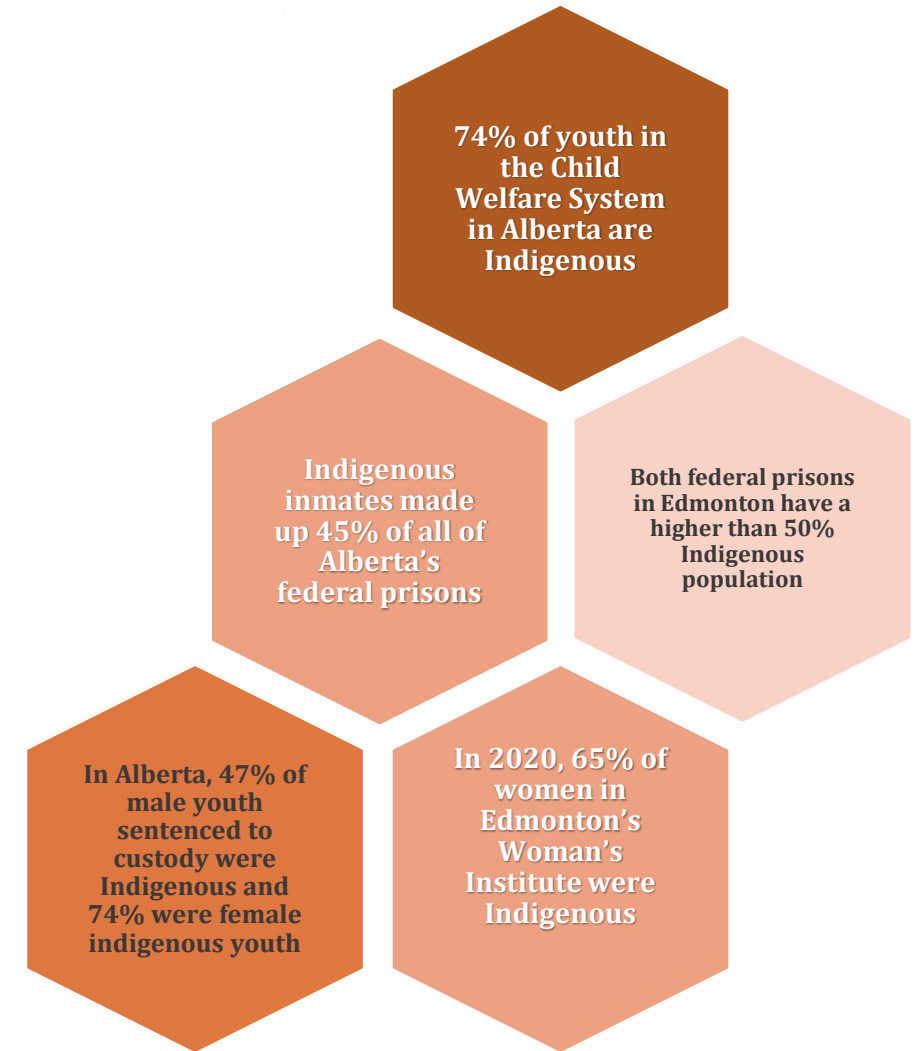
74% of youth in the Child Welfare System in Alberta are Indigenous

Indigenous inmates made up 45% of all of Alberta's federal prisons

Both federal prisons in Edmonton have a higher than 50% Indigenous population

In Alberta, 47% of male youth sentenced to custody were Indigenous and 74% were female indigenous youth

In 2020, 65% of women in Edmonton's Woman's Institute were Indigenous